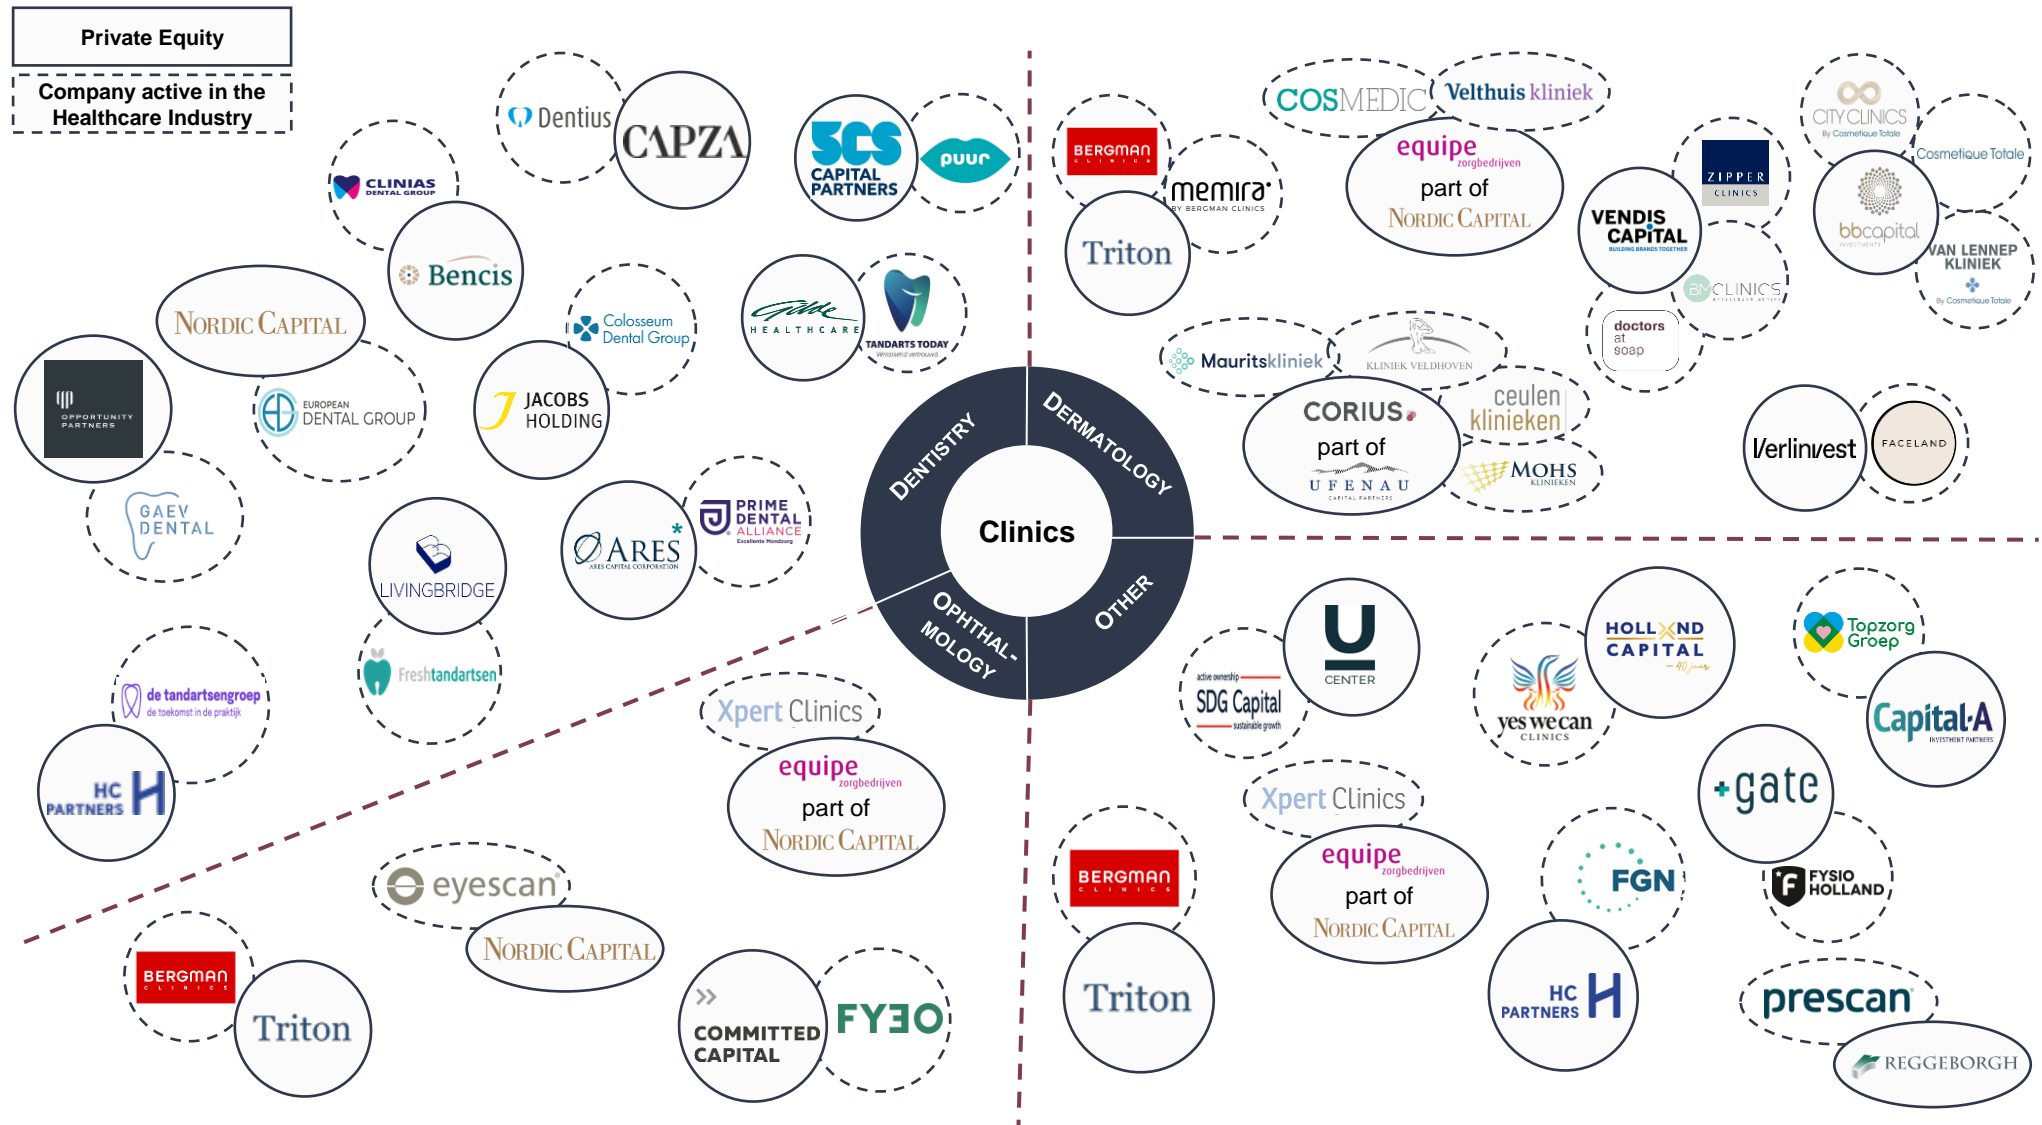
Private Equity

Company active in the Healthcare Industry

Dentius
CAPZA
SCS CAPITAL PARTNERS
puur
CLINIAS DENTAL GROUP
Bencis
NORDIC CAPITAL
Colosseum Dental Group
HEALTHCARE
TANDARTS TODAY
OPPORTUNITY PARTNERS
EUROPEAN DENTAL GROUP
JACOBS HOLDING
GAEV DENTAL
PRIME DENTAL ALLIANCE
ARES
LIVINGBRIDGE
Freshtandartsen
de tandartsengroep
HC PARTNERS
Xpert Clinics
equipe zorgbedrijven
part of
NORDIC CAPITAL
eyescan
NORDIC CAPITAL
BERGMAN CLINICS
Triton
COMMITTED CAPITAL
FYEO

DENTISTRY
DERMATOLOGY
Clinics
OPHTHAL-MOLOGY
OTHER

COSMEDIC
Velthuis kliniek
BERGMAN CLINICS
memira BY BERGMAN CLINICS
equipe zorgbedrijven
part of
NORDIC CAPITAL
Triton
CITY CLINICS By Cosmetique Totale
Cosmetique Totale
ZIPPER CLINICS
VENDIS CAPITAL
bbcapital
VAN LENNEP KLINIEK By Cosmetique Totale
BM CLINICS
doctors at soap
Mauritskliniek
KLINIEK VELDHOVEN
CORIUS
part of
UFENAU CAPITAL PARTNERS
ceulen klinieken
MOHS KLINIEKEN
Verlinvest
FACELAND

SDG Capital
CENTER
HOLLAND CAPITAL
yes we can CLINICS
Topzorg Groep
Capital-A
Xpert Clinics
equipe zorgbedrijven
part of
NORDIC CAPITAL
gate
BERGMAN CLINICS
Triton
FGN
FYSIO HOLLAND
HC PARTNERS
prescan
REGGEBORGH